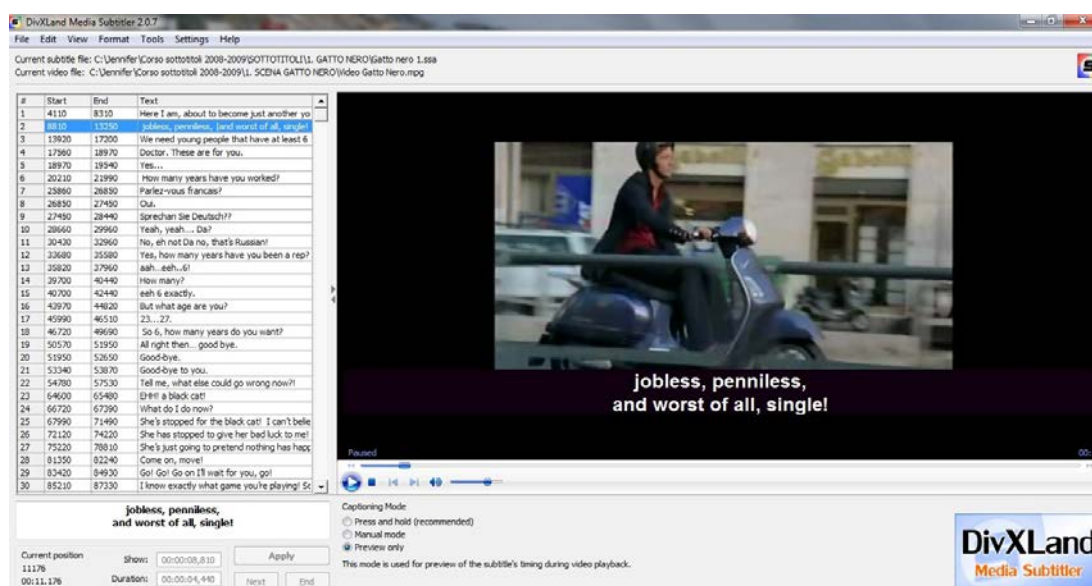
DivXLand Media Subtitler 2.0.7

File Edit View Format Tools Settings Help

Current subtitle file: C:\Jennifer\Corso sottotitoli 2008-2009\SOTTOTITOLI\1. GATTO NERO\Gatto nero 1.ssa
Current video file: C:\Jennifer\Corso sottotitoli 2008-2009\1. SCENA GATTO NERO\Video Gatto Nero.mpg

| # | Start | End | Text |
|---|---|---|---|
| 1 | 4110 | 8310 | Here I am, about to become just another yo |
| 2 | 8810 | 13250 | jobless, penniless, {and worst of all, single! |
| 3 | 13820 | 17200 | We need young people that have at least 6 |
| 4 | 17560 | 18970 | Doctor. These are for you. |
| 5 | 18970 | 19540 | Yes... |
| 6 | 20210 | 21990 | How many years have you worked? |
| 7 | 25860 | 26850 | Parlez-vous francais? |
| 8 | 26850 | 27450 | Oui. |
| 9 | 27450 | 28440 | Sprechan Sie Deutsch?? |
| 10 | 28660 | 29960 | Yeah, yeah.... Da? |
| 11 | 30430 | 32960 | No, eh not Da no, that's Russian! |
| 12 | 33680 | 35580 | Yes, how many years have you been a rep? |
| 13 | 35820 | 37960 | aah...eeh...6! |
| 14 | 39700 | 40440 | How many? |
| 15 | 40700 | 42440 | eeh 6 exactly. |
| 16 | 42970 | 44820 | But what age are you? |
| 17 | 45990 | 46510 | 23....27. |
| 18 | 46720 | 49690 | So 6, how many years do you want? |
| 19 | 50570 | 51950 | All right then... good bye. |
| 20 | 51950 | 52650 | Good-bye. |
| 21 | 53340 | 53870 | Good-bye to you. |
| 22 | 54780 | 57530 | Tell me, what else could go wrong now?! |
| 23 | 64600 | 65480 | EHH! a black cat! |
| 24 | 66720 | 67390 | What do I do now? |
| 25 | 67990 | 71490 | She's stopped for the black cat! I can't belie |
| 26 | 72120 | 74220 | She has stopped to give her bad luck to me! |
| 27 | 75220 | 78810 | She's just going to pretend nothing has happ |
| 28 | 81350 | 82240 | Come on, move! |
| 29 | 83420 | 84930 | Go! Go! Go on I'll wait for you, go! |
| 30 | 85210 | 87330 | I know exactly what game you're playing! Sc |

jobless, penniless,
and worst of all, single!

Paused

jobless, penniless,
and worst of all, single!

Current position
11176
00:11.176

Show: 00:00:08,810
Duration: 00:00:04,440
Apply
Next End

Captioning Mode
Press and hold (recommended)
Manual mode
Preview only
This mode is used for preview of the subtitle's timing during video playback.

DivXLand
Media Subtitler